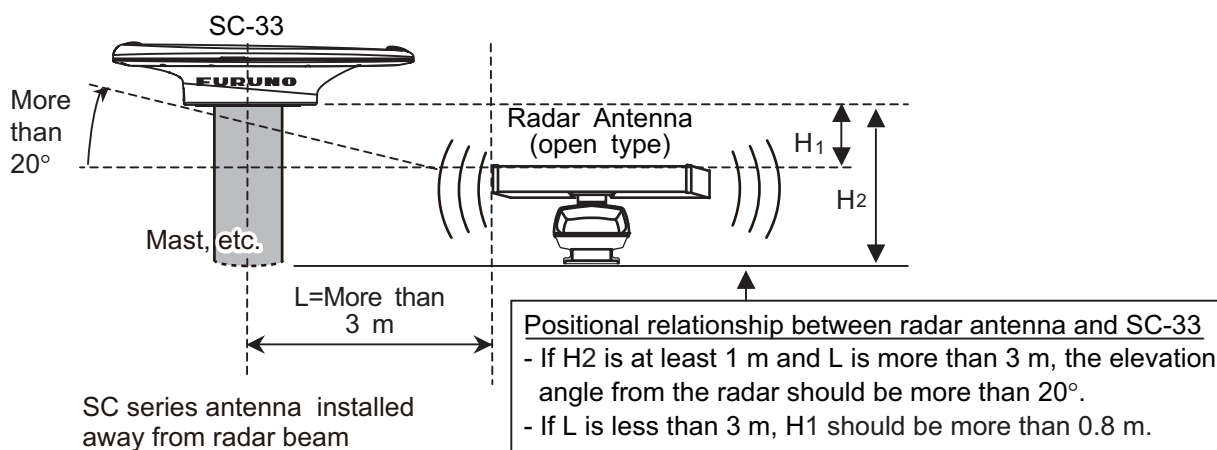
SC-33

FURUNO

More than 20°

Radar Antenna (open type)

$H_1$

$H_2$

Mast, etc.

L=More than 3 m

SC series antenna installed away from radar beam

Positional relationship between radar antenna and SC-33
- If H2 is at least 1 m and L is more than 3 m, the elevation angle from the radar should be more than 20°.
- If L is less than 3 m, H1 should be more than 0.8 m.